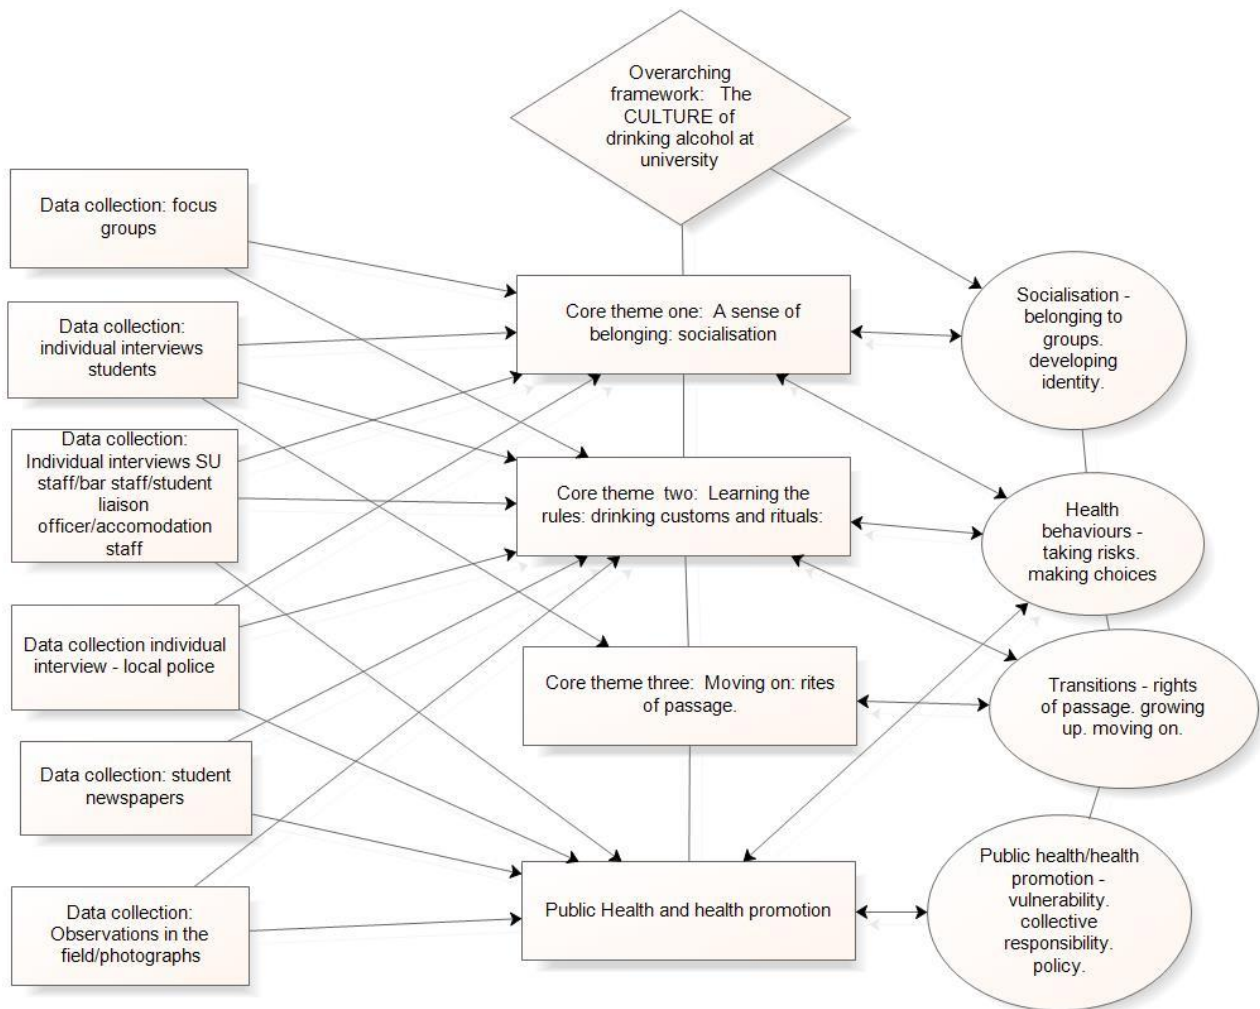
Overarching framework: The CULTURE of drinking alcohol at university

Data collection: focus groups

Data collection: individual interviews students

Data collection: Individual interviews SU staff/bar staff/student liaison officer/accomodation staff

Data collection individual interview - local police

Data collection: student newspapers

Data collection: Observations in the field/photographs

Core theme one: A sense of belonging: socialisation

Core theme two: Learning the rules: drinking customs and rituals:

Core theme three: Moving on: rites of passage.

Public Health and health promotion

Socialisation - belonging to groups. developing identity.

Health behaviours - taking risks. making choices

Transitions - rights of passage. growing up. moving on.

Public health/health promotion - vulnerability. collective responsibility. policy.